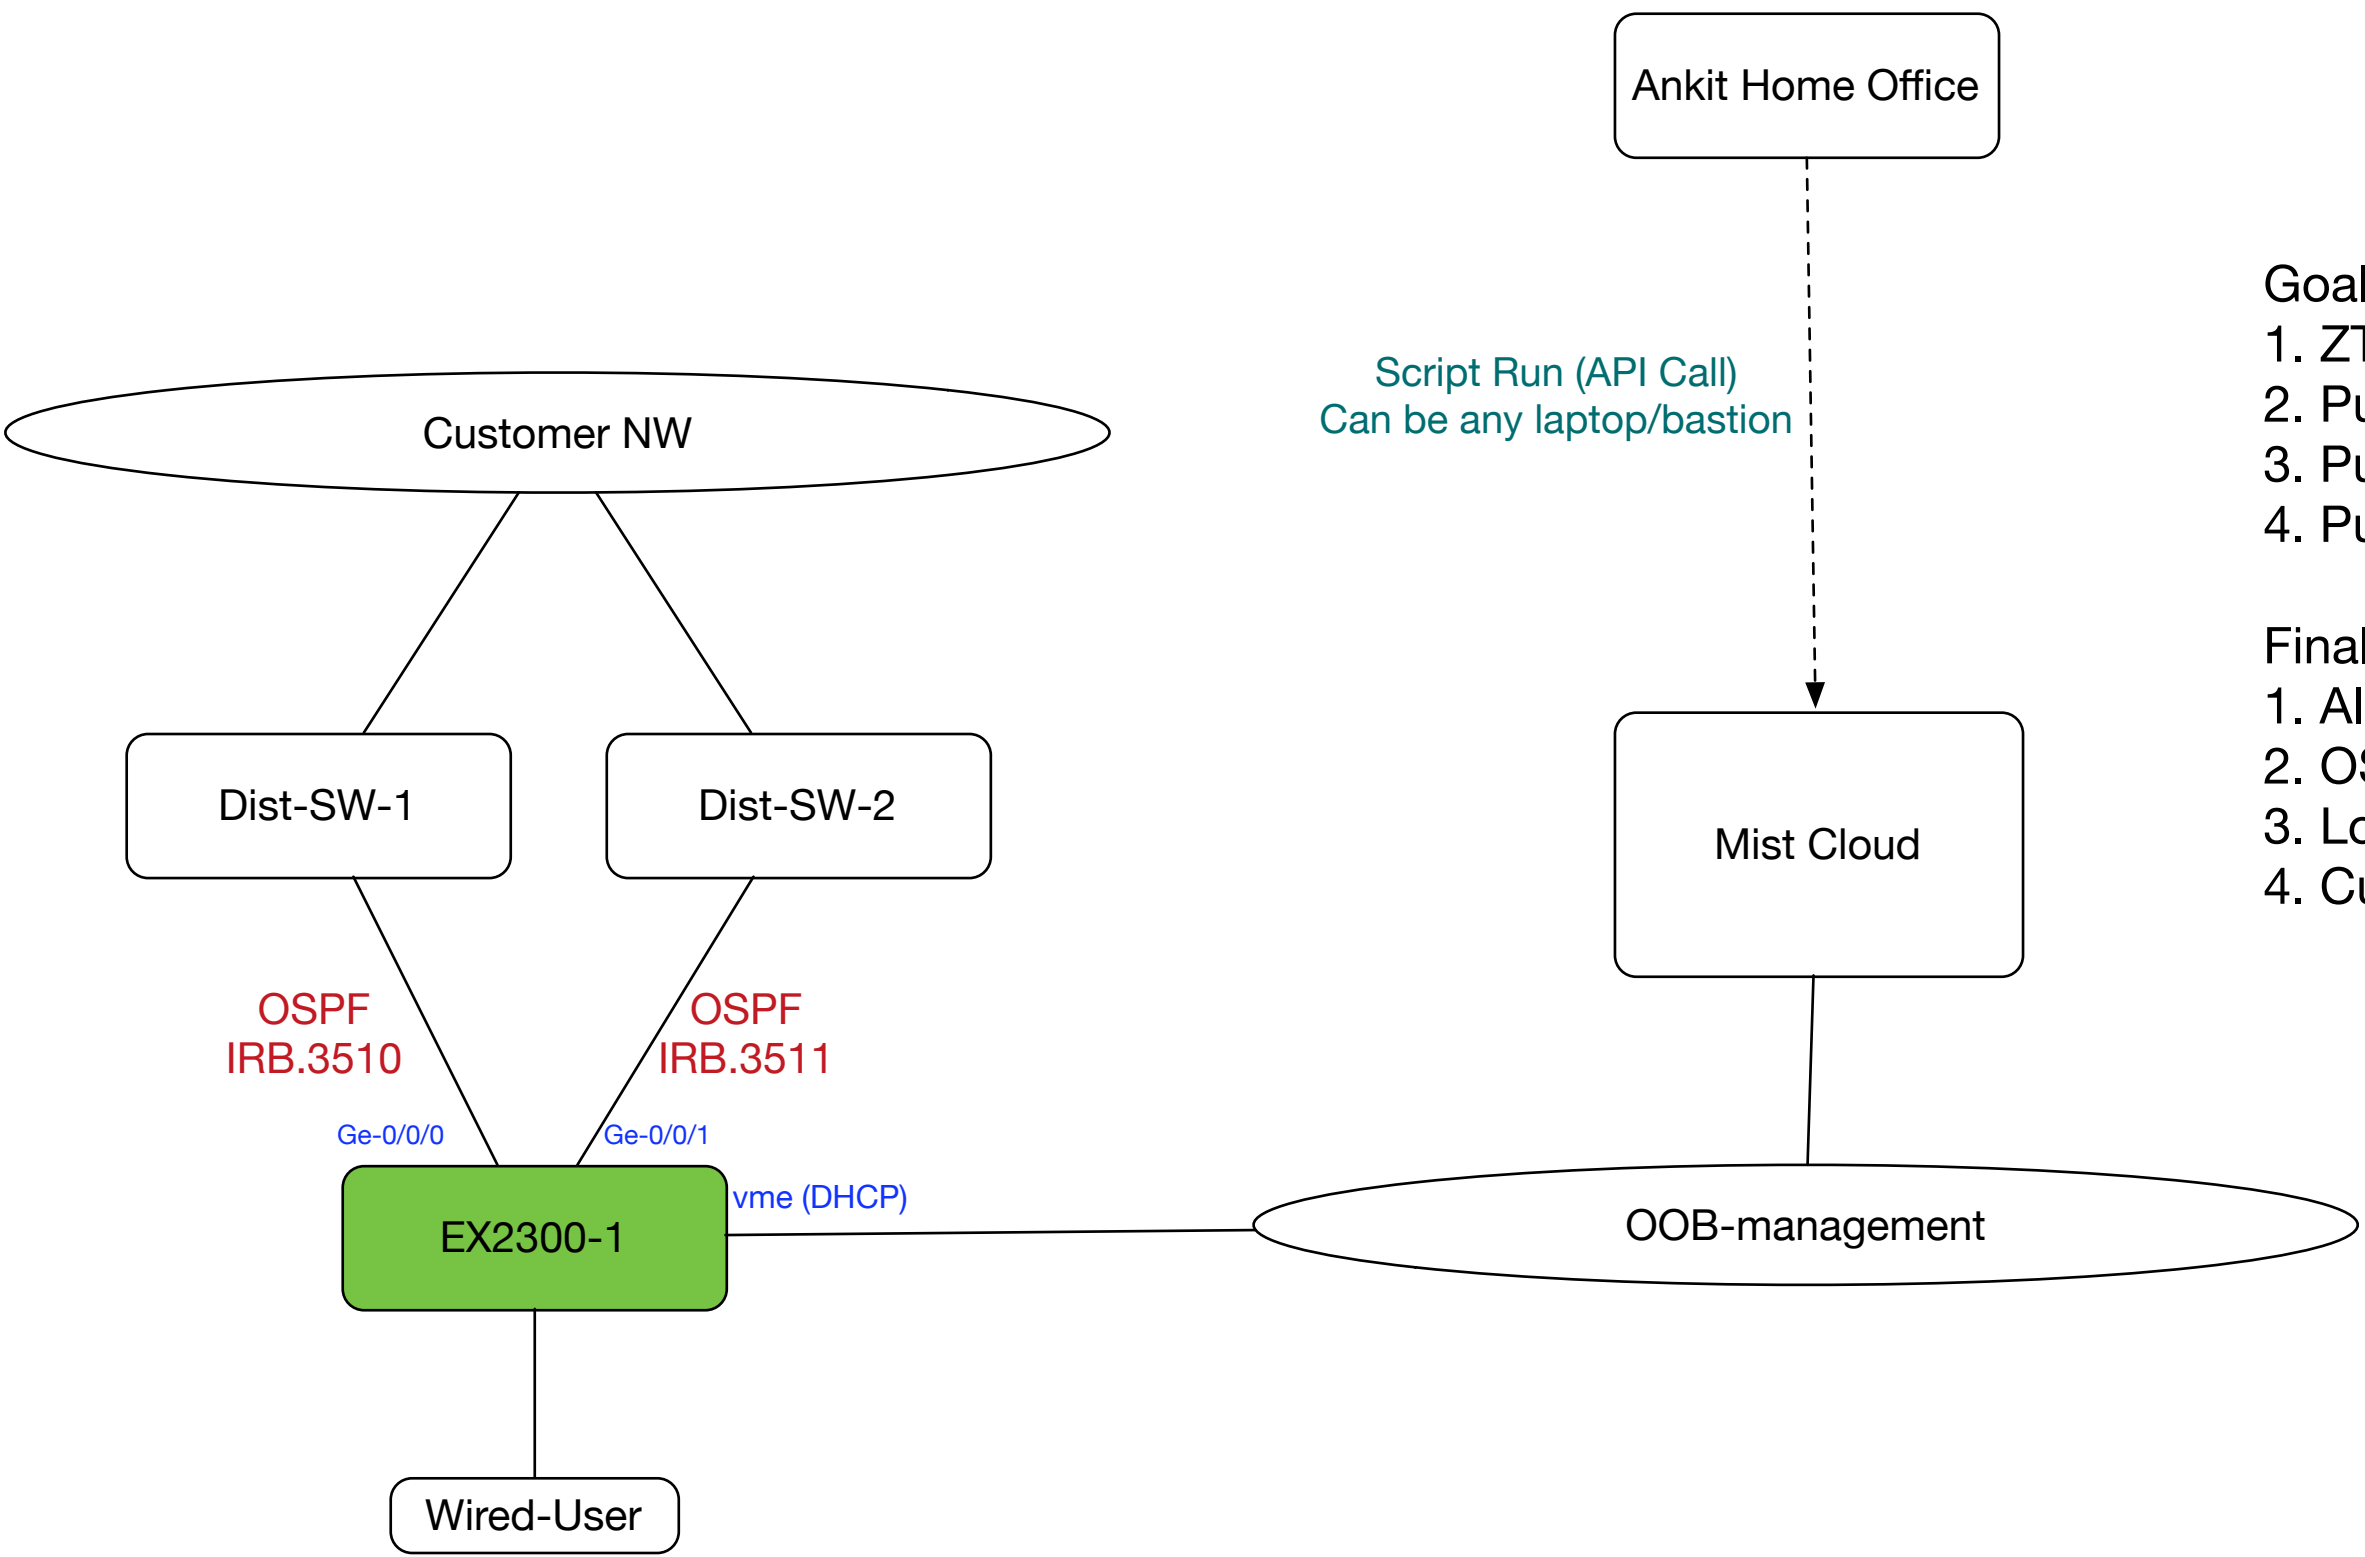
Ankit Home Office

Script Run (API Call)
Can be any laptop/bastion

Goal
1. ZT
2. Pu
3. Pu
4. Pu

Final
1. Al
2. OS
3. Lo
4. Cu

Customer NW

Dist-SW-1

Dist-SW-2

Mist Cloud

OSPF
IRB.3510

OSPF
IRB.3511

Ge-0/0/0

Ge-0/0/1

vme (DHCP)

EX2300-1

OOB-management

Wired-User